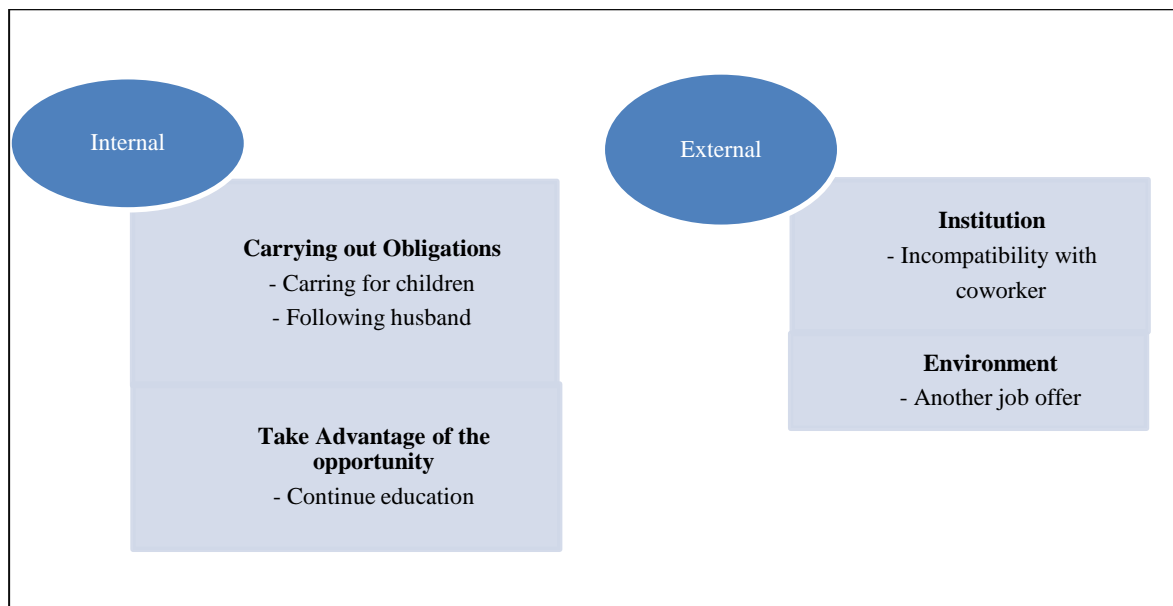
Internal

Carrying out Obligations
- Carring for children
- Following husband

Take Advantage of the opportunity
- Continue education

External

Institution
- Incompatibility with coworker

Environment
- Another job offer